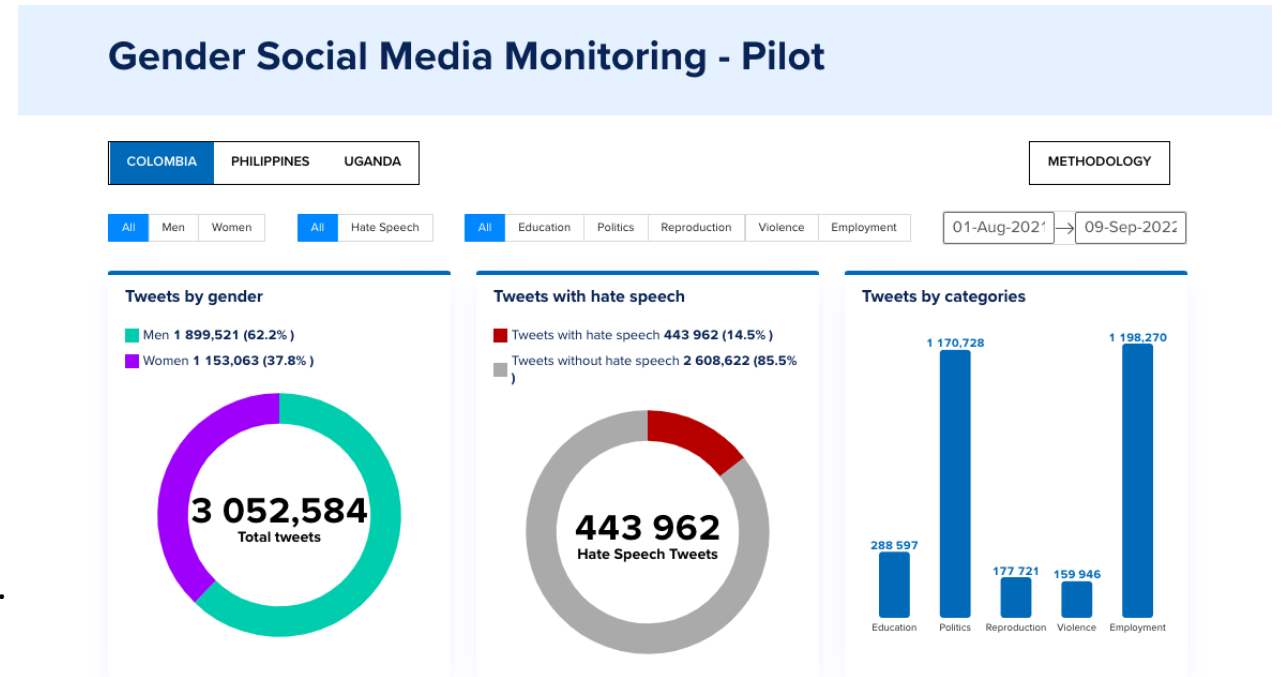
Gender Social Media Monitoring - Pilot

COLOMBIA PHILIPPINES UGANDA

METHODOLOGY

All Men Women

All Hate Speech

All Education Politics Reproduction Violence Employment

01-Aug-2021 → 09-Sep-2022

Tweets by gender

Men 1 899,521 (62.2% )

Women 1 153,063 (37.8% )

3 052,584
Total tweets

Tweets with hate speech

Tweets with hate speech 443 962 (14.5% )

Tweets without hate speech 2 608,622 (85.5% )

443 962
Hate Speech Tweets

Tweets by categories

| Education | Politics | Reproduction | Violence | Employment |
|---|---|---|---|---|
| 288 597 | 1 170,728 | 177 721 | 159 946 | 1 198,270 |